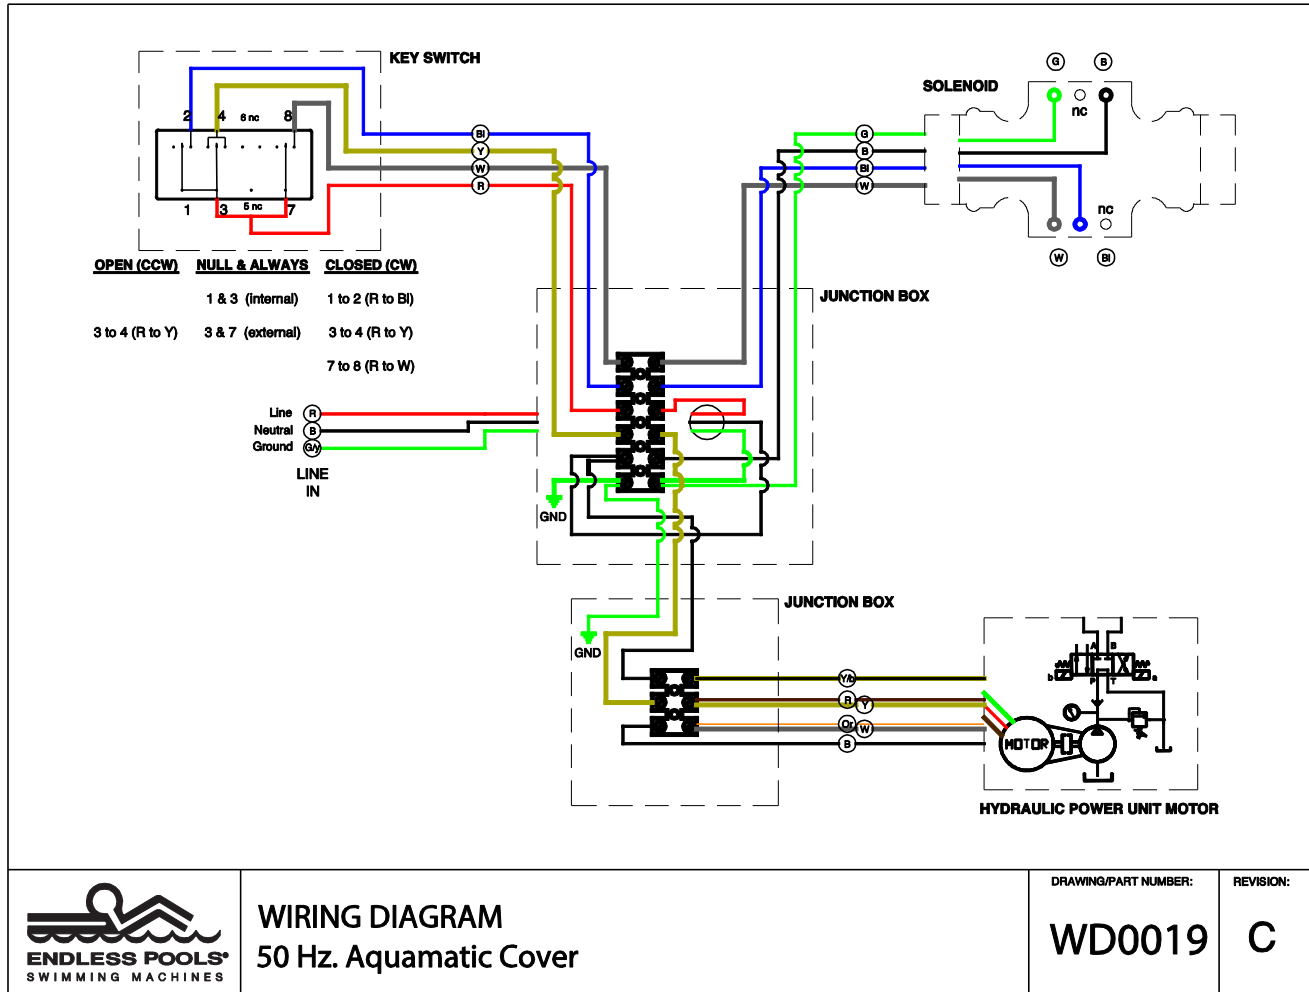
KEY SWITCH

2 4 6 nc 8

1 3 5 nc 7

Bl
Y
W
R

SOLENOID

G B

nc

G
B
Bl
W

nc

W Bl

OPEN (CCW) NULL & ALWAYS CLOSED (CW)

1 & 3 (internal) 1 to 2 (R to Bl)

3 to 4 (R to Y) 3 & 7 (external) 3 to 4 (R to Y)

7 to 8 (R to W)

JUNCTION BOX

Line R
Neutral B
Ground G/y

LINE IN

GND

JUNCTION BOX

GND

Y/b
R Y
Or W
B

MOTOR

HYDRAULIC POWER UNIT MOTOR

ENDLESS POOLS® SWIMMING MACHINES

WIRING DIAGRAM
50 Hz. Aquamatic Cover

DRAWING/PART NUMBER:
WD0019

REVISION:
C